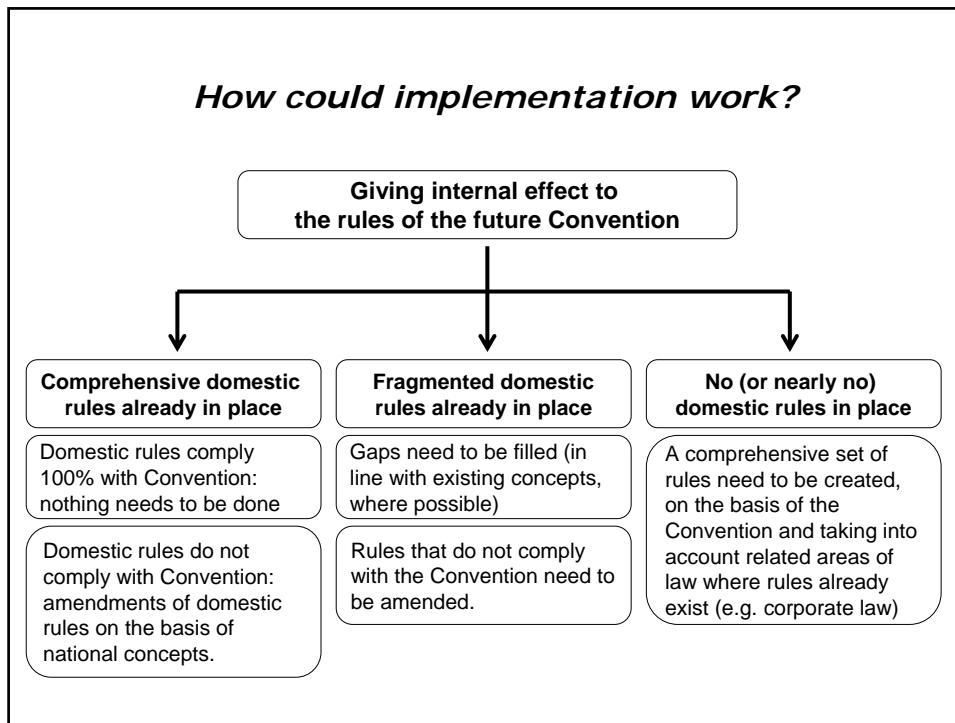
How could implementation work?

Giving internal effect to the rules of the future Convention

Comprehensive domestic rules already in place

Domestic rules comply 100% with Convention: nothing needs to be done

Domestic rules do not comply with Convention: amendments of domestic rules on the basis of national concepts.

Fragmented domestic rules already in place

Gaps need to be filled (in line with existing concepts, where possible)

Rules that do not comply with the Convention need to be amended.

No (or nearly no) domestic rules in place

A comprehensive set of rules need to be created, on the basis of the Convention and taking into account related areas of law where rules already exist (e.g. corporate law)